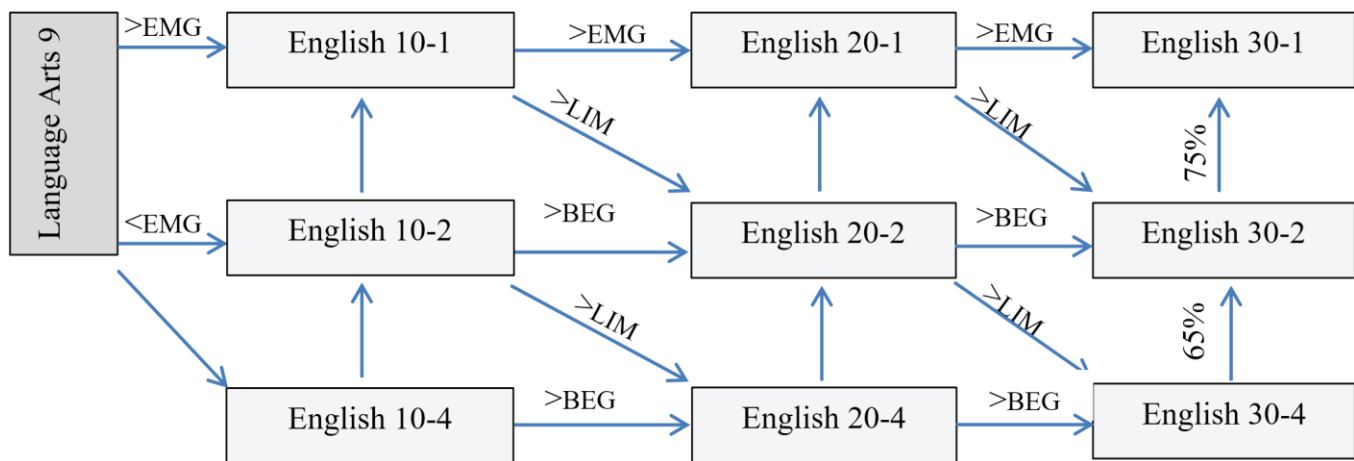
Language Arts 9

>EMG

<EMG

English 10-1

>EMG

English 20-1

>EMG

English 30-1

>LIM

>LIM

75%

English 10-2

>BEG

English 20-2

>BEG

English 30-2

>LIM

>LIM

65%

English 10-4

>BEG

English 20-4

>BEG

English 30-4